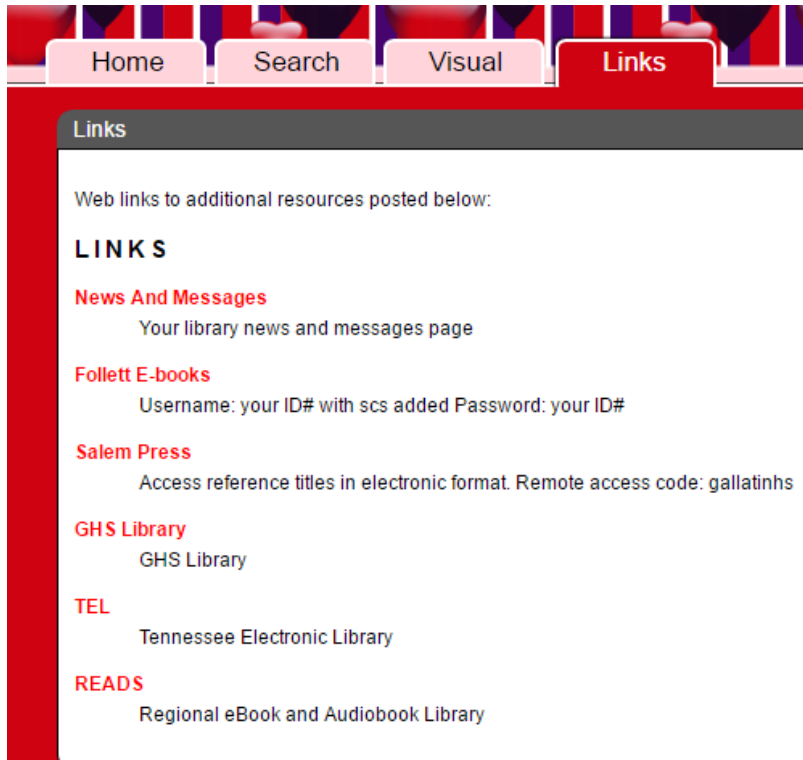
Home Search Visual Links

Links

Web links to additional resources posted below:

LINKS

News And Messages
Your library news and messages page

Follett E-books
Username: your ID# with scs added Password: your ID#

Salem Press
Access reference titles in electronic format. Remote access code: gallatinhs

GHS Library
GHS Library

TEL
Tennessee Electronic Library

READS
Regional eBook and Audiobook Library